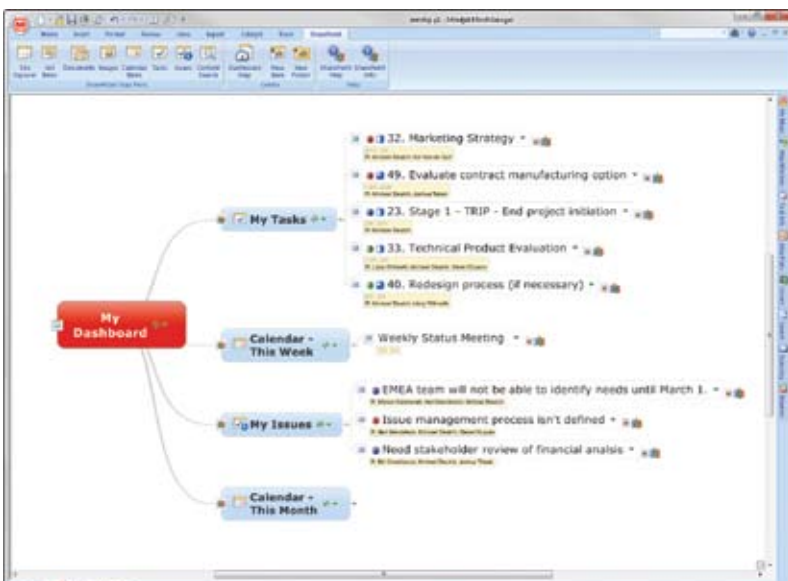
My Dashboard

My Tasks

32. Marketing Strategy

49. Evaluate contract manufacturing option

23. Stage 1 - TRIP - End project initiation

33. Technical Product Evaluation

40. Redesign process (if necessary)

Calendar - This Week

Weekly Status Meeting

My Issues

EMEA team will not be able to identify needs until March 1.

Issue management process isn't defined

Need stakeholder review of financial analsis

Calendar - This Month